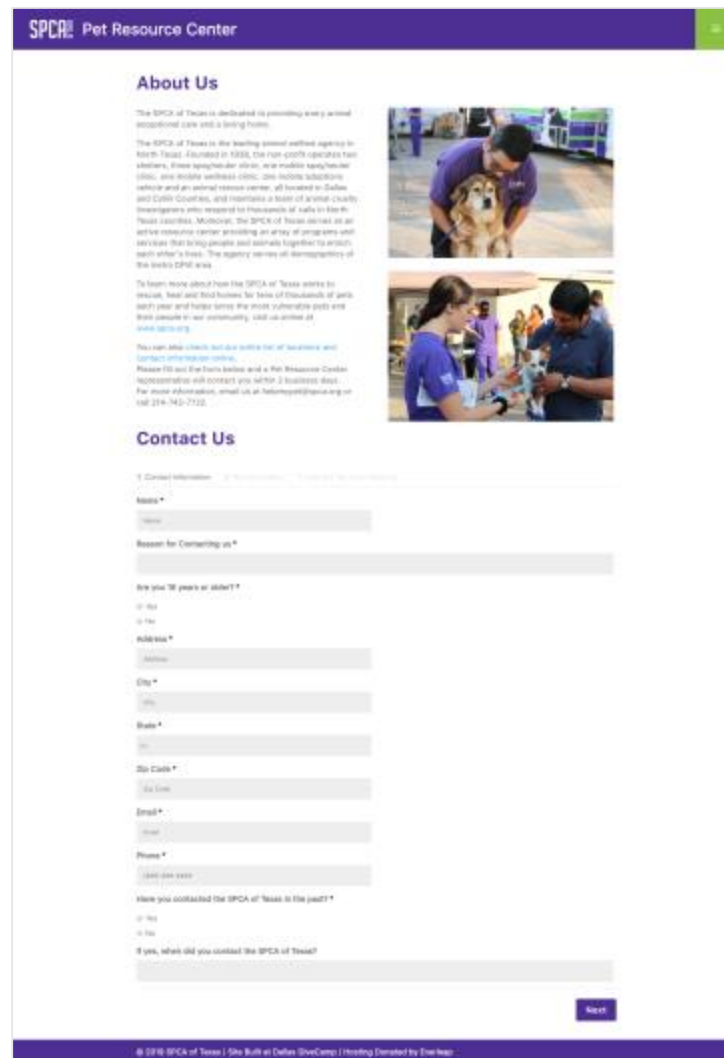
SPCA Pet Resource Center

About Us

The SPCA of Texas is dedicated to providing every animal exceptional care and a loving home.

The SPCA of Texas is the leading animal welfare agency in North Texas. Founded in 1938, the non-profit operates two shelters, three spay/neuter clinic, one mobile spay/neuter clinic, one mobile wellness clinic, one mobile adoptions vehicle and an animal rescue center, all located in Dallas and Collin Counties, and maintains a team of animal cruelty investigators who respond to thousands of calls in North Texas counties. Moreover, the SPCA of Texas serves as an active resource center providing an array of programs and services that bring people and animals together to enrich each other's lives. The agency serves all demographics of the metro DFW area.

To learn more about how the SPCA of Texas works to rescue, heal and find homes for tens of thousands of pets each year and helps serve the most vulnerable pets and their people in our community, visit us online at www.spca.org.

You can also check out our entire list of locations and contact information online.
Please fill out the form below and a Pet Resource Center representative will contact you within 2 business days. For more information, email us at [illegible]@spca.org or call 214-742-7722.

Contact Us

1. Contact Information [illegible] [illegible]

Name *
Name
Reason for Contacting us *

Are you 18 years or older? *
Yes
No
Address *
Address
City *
City
State *
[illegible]
Zip Code *
Zip Code
Email *
Email
Phone *
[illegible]
Have you contacted the SPCA of Texas in the past? *
Yes
No
If yes, when did you contact the SPCA of Texas?

Next

© 2018 SPCA of Texas | Site Built at Dallas GiveCamp | Hosting Donated by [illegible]